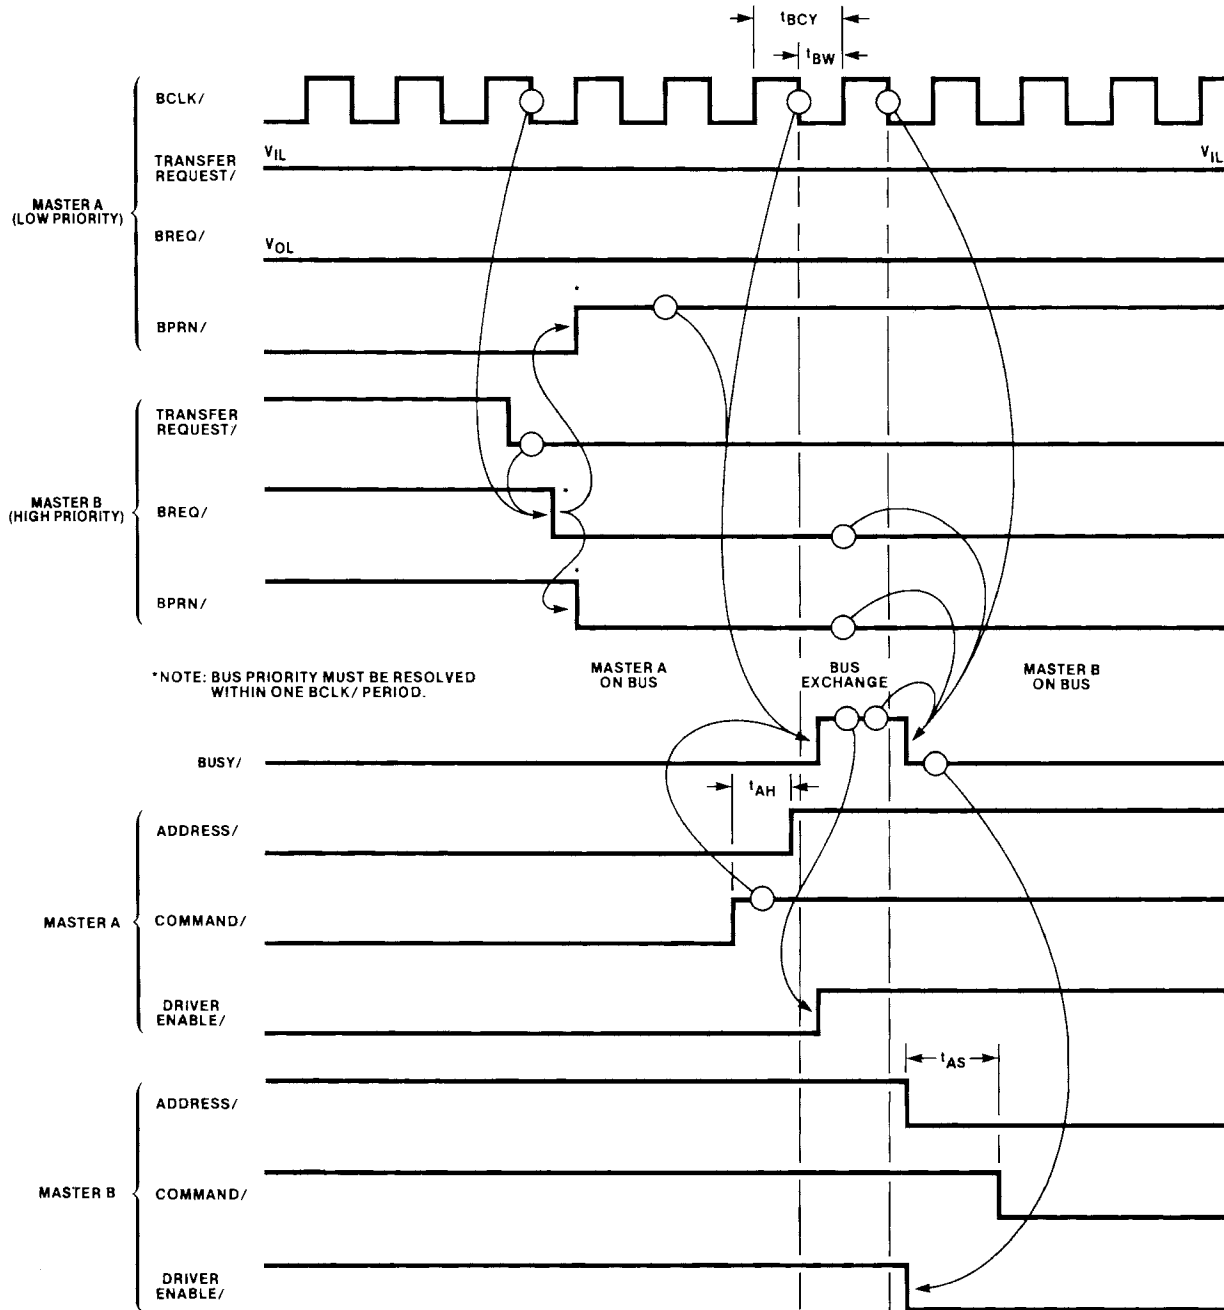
$t_{BCY}$

$t_{BW}$

MASTER A (LOW PRIORITY)

BCLK/

TRANSFER REQUEST/

$V_{IL}$

$V_{IL}$

BREQ/

$V_{OL}$

BPRN/

MASTER B (HIGH PRIORITY)

TRANSFER REQUEST/

BREQ/

BPRN/

*NOTE: BUS PRIORITY MUST BE RESOLVED WITHIN ONE BCLK/ PERIOD.

MASTER A ON BUS

BUS EXCHANGE

MASTER B ON BUS

BUSY/

$t_{AH}$

MASTER A

ADDRESS/

COMMAND/

DRIVER ENABLE/

$t_{AS}$

MASTER B

ADDRESS/

COMMAND/

DRIVER ENABLE/